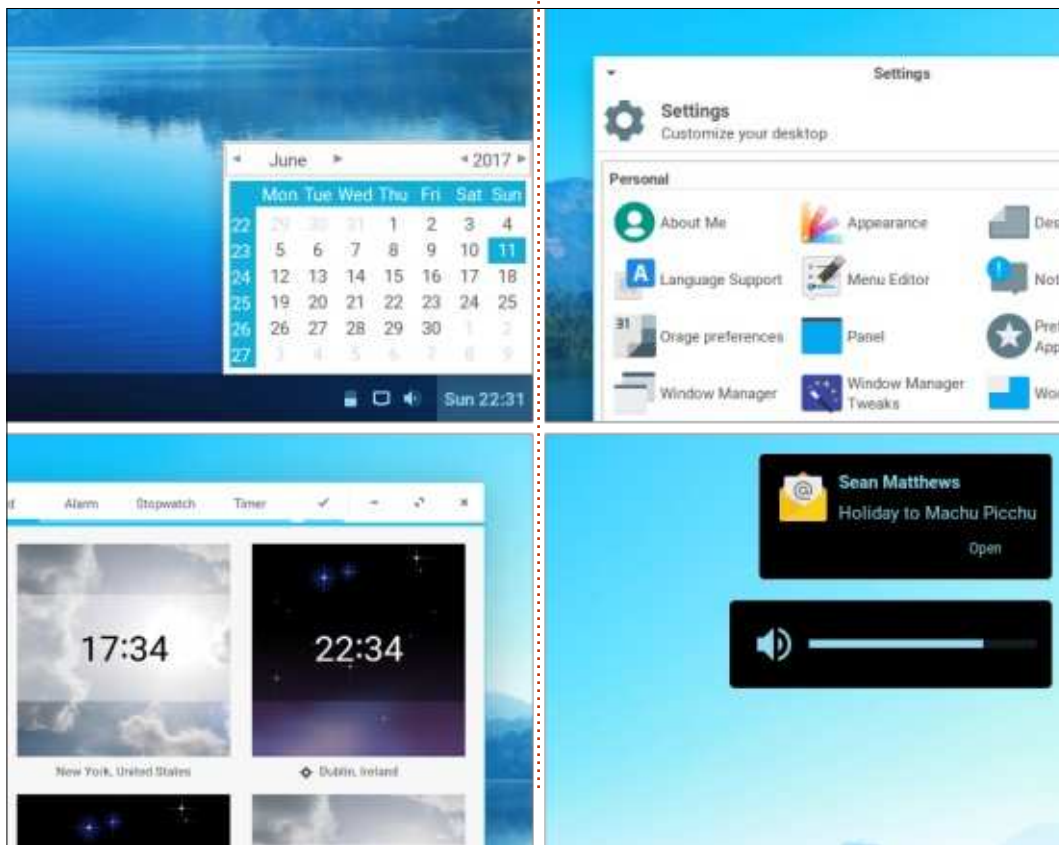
June 2017

| | Mon | Tue | Wed | Thu | Fri | Sat | Sun |
|---|---|---|---|---|---|---|---|
| 22 | 29 | 30 | 31 | 1 | 2 | 3 | 4 |
| 23 | 5 | 6 | 7 | 8 | 9 | 10 | 11 |
| 24 | 12 | 13 | 14 | 15 | 16 | 17 | 18 |
| 25 | 19 | 20 | 21 | 22 | 23 | 24 | 25 |
| 26 | 26 | 27 | 28 | 29 | 30 | 1 | 2 |
| 27 | 3 | 4 | 5 | 6 | 7 | 8 | 9 |

Sun 22:31

Settings

Settings
Customize your desktop

Personal

About Me
Appearance
Des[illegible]
Language Support
Menu Editor
Not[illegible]
Orage preferences
Panel
Pre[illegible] App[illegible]
Window Manager
Window Manager Tweaks
Wo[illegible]

Alarm Stopwatch Timer

17:34
New York, United States

22:34
Dublin, Ireland

Sean Matthews
Holiday to Machu Picchu
Open